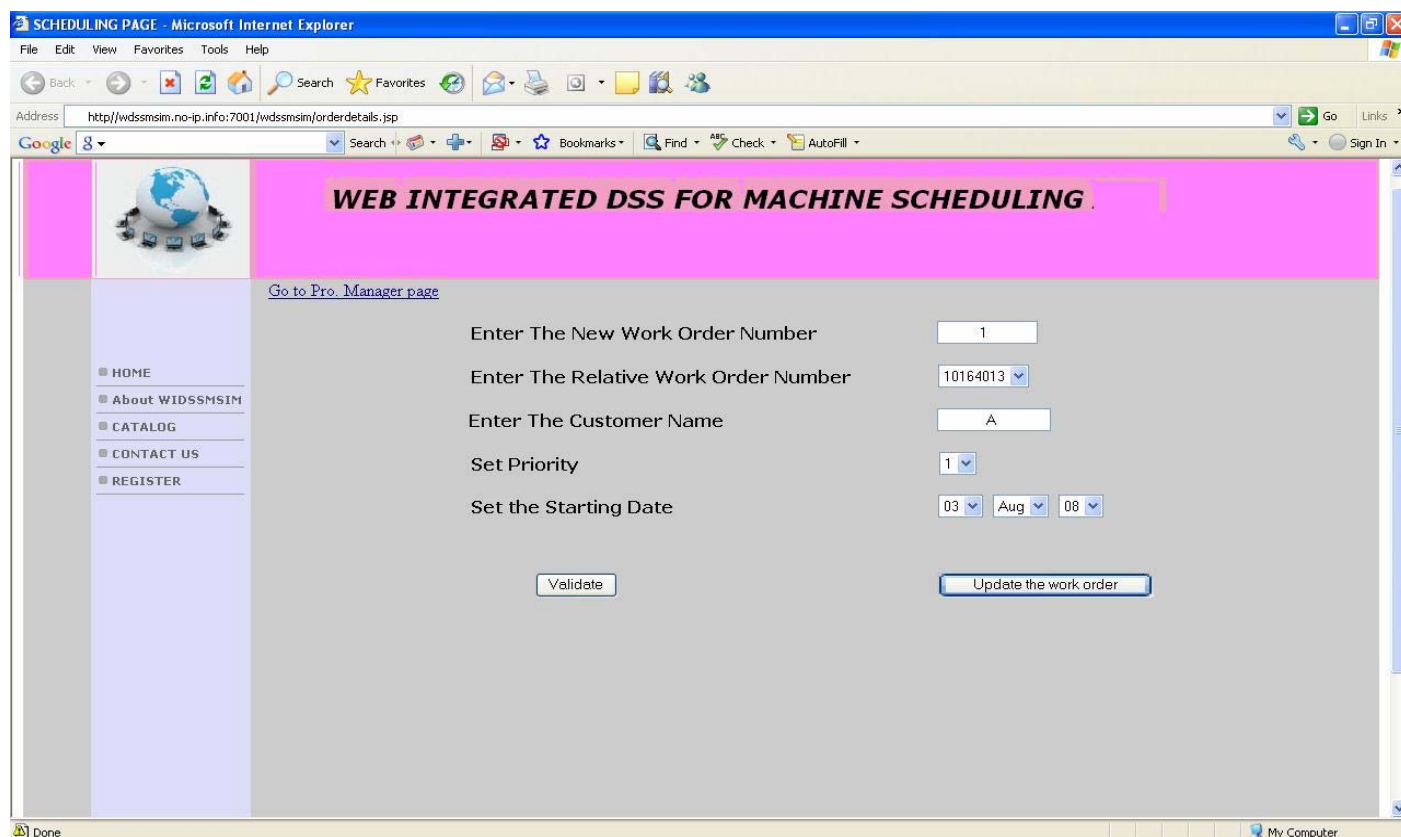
SCHEDULING PAGE - Microsoft Internet Explorer

File Edit View Favorites Tools Help

Back Search Favorites

Address http//wdssmsim.no-ip.info:7001/wdssmsim/orderdetails.jsp Go Links

Google Search Bookmarks Find Check AutoFill Sign In

WEB INTEGRATED DSS FOR MACHINE SCHEDULING

Go to Pro. Manager page

HOME
About WIDSSMSIM
CATALOG
CONTACT US
REGISTER

Enter The New Work Order Number 1

Enter The Relative Work Order Number 10164013

Enter The Customer Name A

Set Priority 1

Set the Starting Date 03 Aug 08

Validate

Update the work order

Done

My Computer